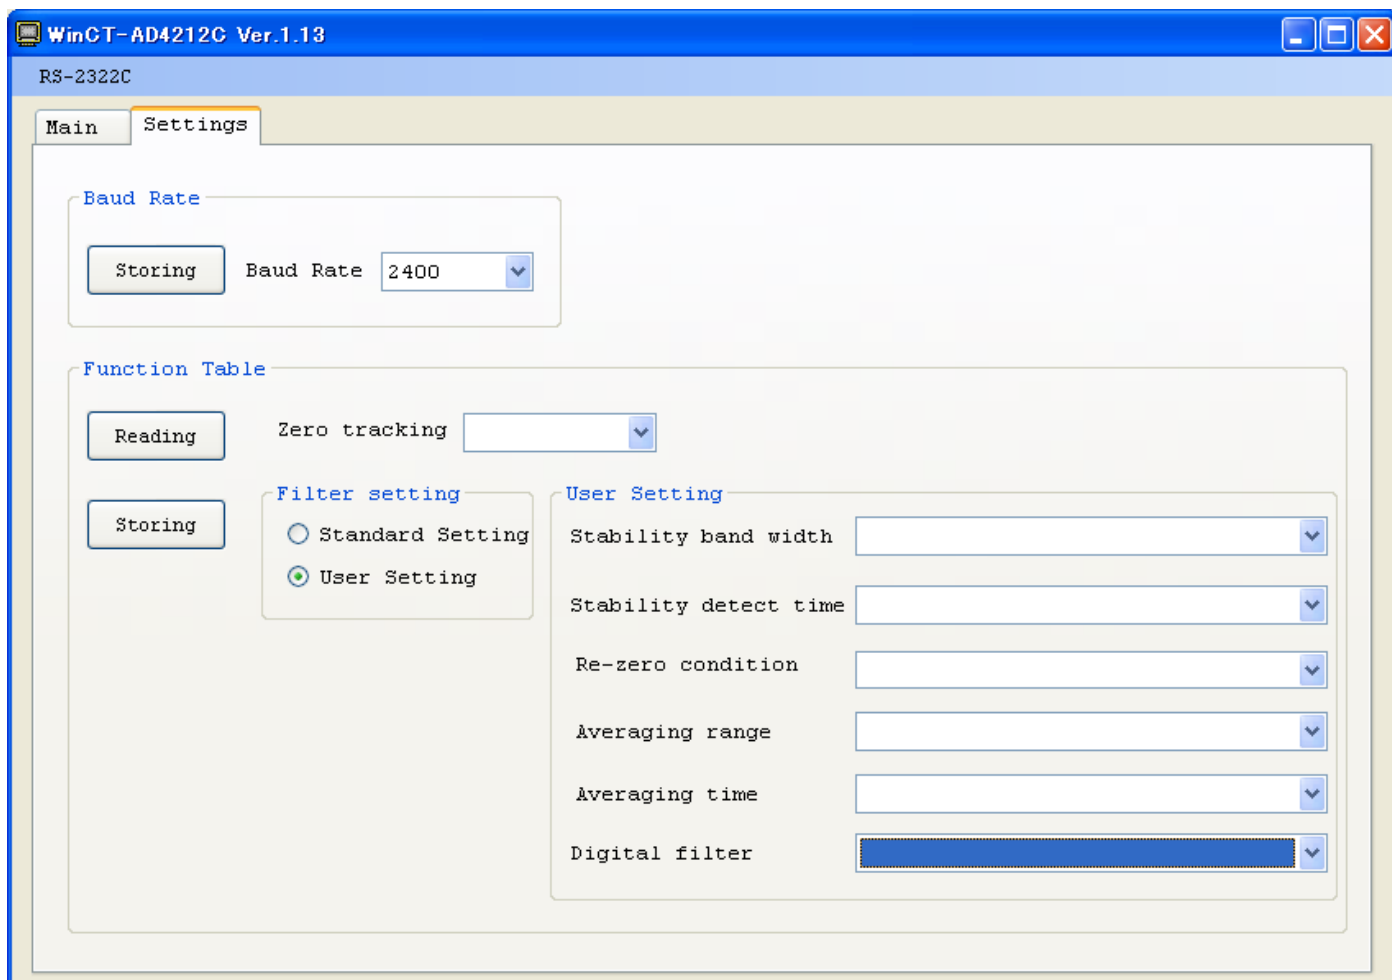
WinCT-AD4212C Ver.1.13

RS-2322C

Main

Settings

Baud Rate

Storing

Baud Rate

2400

Function Table

Reading

Zero tracking

Storing

Filter setting

Standard Setting

User Setting

User Setting

Stability band width

Stability detect time

Re-zero condition

Averaging range

Averaging time

Digital filter